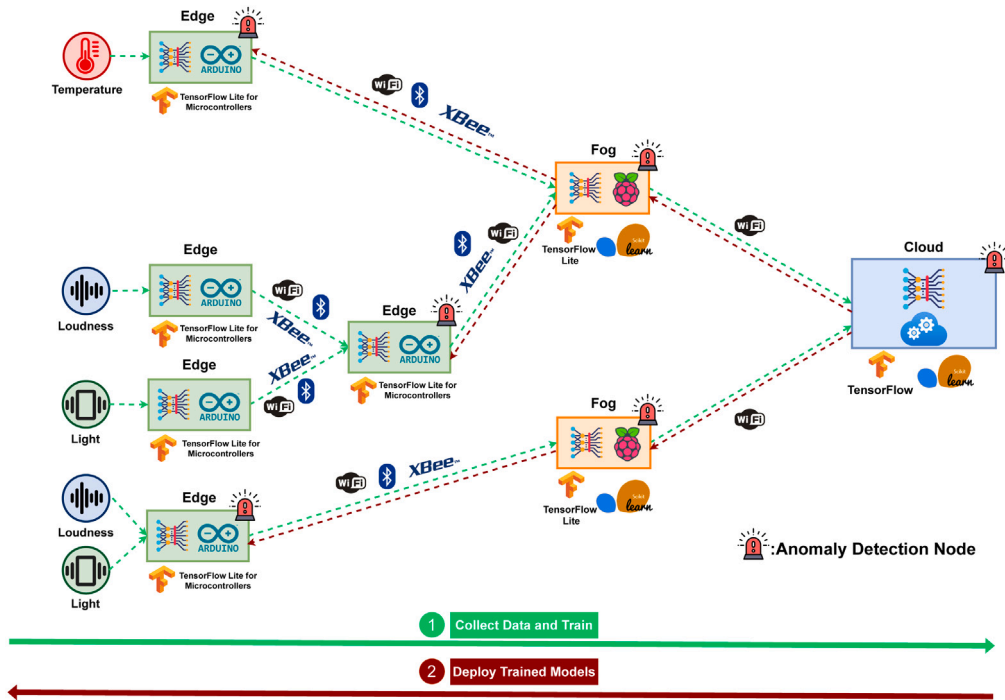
Edge

Temperature

ARDUINO

TensorFlow Lite for Microcontrollers

WiFi

XBee

Fog

TensorFlow Lite

learn

Edge

Loudness

ARDUINO

TensorFlow Lite for Microcontrollers

WiFi

XBee

Edge

ARDUINO

TensorFlow Lite for Microcontrollers

XBee

WiFi

XBee

Edge

Light

ARDUINO

TensorFlow Lite for Microcontrollers

WiFi

Cloud

TensorFlow

learn

WiFi

Fog

WiFi

XBee

Loudness

Edge

ARDUINO

TensorFlow Lite for Microcontrollers

Light

TensorFlow Lite

learn

WiFi

:Anomaly Detection Node

1 Collect Data and Train

2 Deploy Trained Models